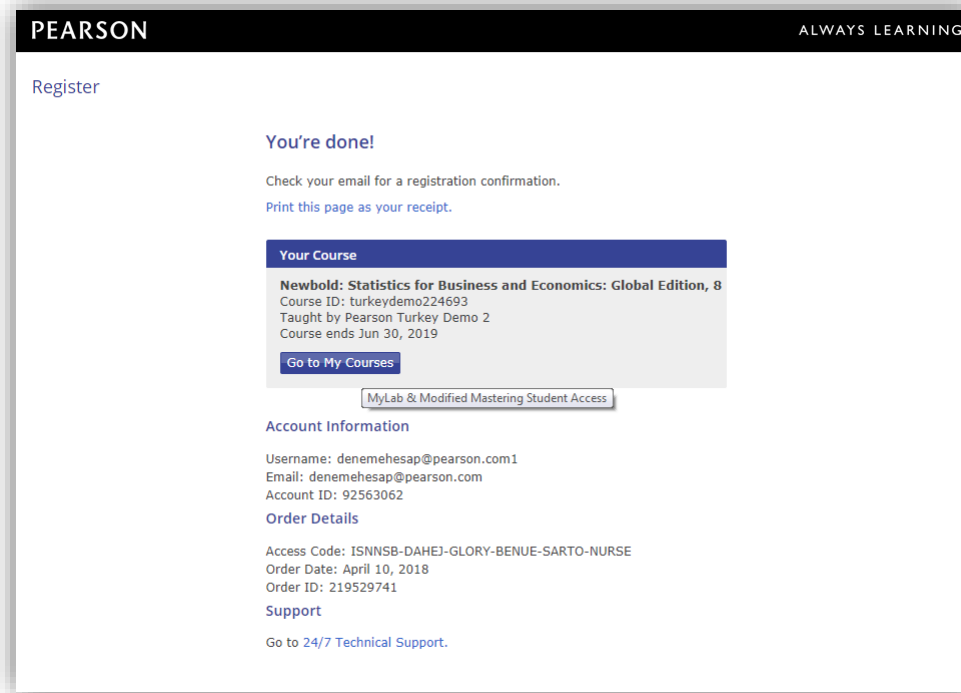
PEARSON

ALWAYS LEARNING

Register

You're done!

Check your email for a registration confirmation.

Print this page as your receipt.

Your Course

Newbold: Statistics for Business and Economics: Global Edition, 8
Course ID: turkeydemo224693
Taught by Pearson Turkey Demo 2
Course ends Jun 30, 2019

Go to My Courses

MyLab & Modified Mastering Student Access

Account Information

Username: denemehesap@pearson.com1
Email: denemehesap@pearson.com
Account ID: 92563062

Order Details

Access Code: ISNNSB-DAHEJ-GLORY-BENUE-SARTO-NURSE
Order Date: April 10, 2018
Order ID: 219529741

Support

Go to 24/7 Technical Support.